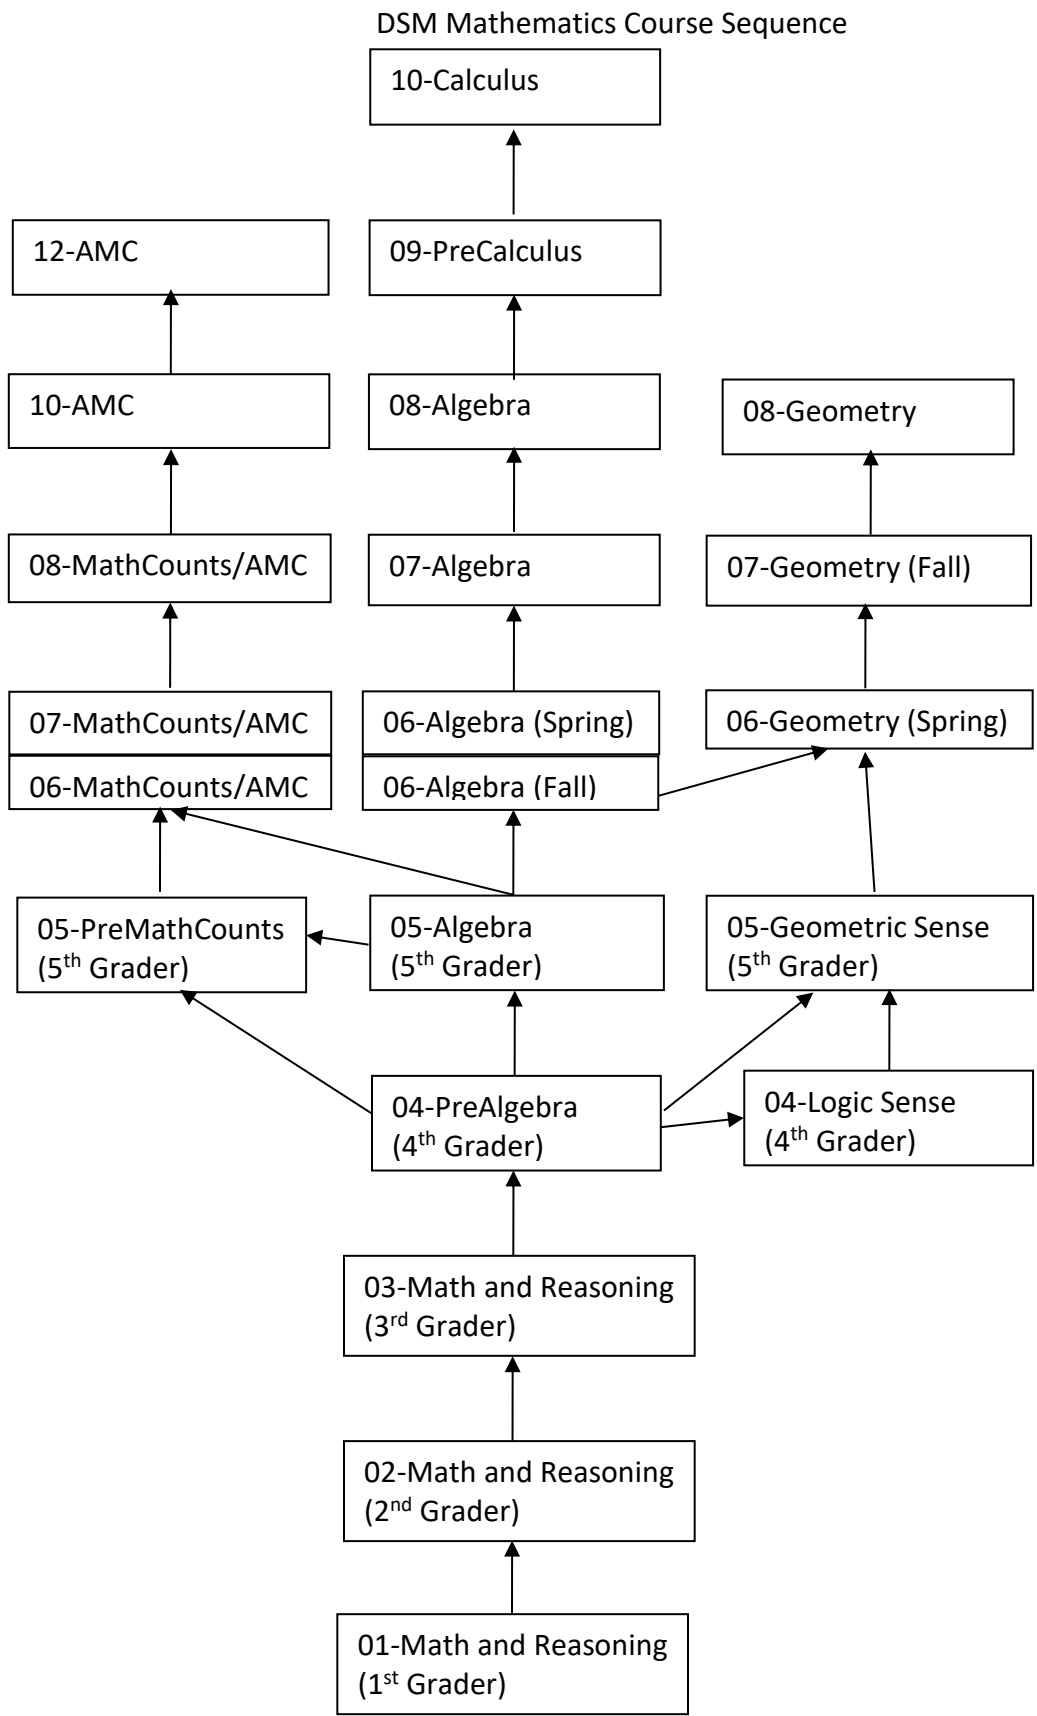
DSM Mathematics Course Sequence

10-Calculus

12-AMC

09-PreCalculus

10-AMC

08-Algebra

08-Geometry

08-MathCounts/AMC

07-Algebra

07-Geometry (Fall)

07-MathCounts/AMC

06-Algebra (Spring)

06-Geometry (Spring)

06-MathCounts/AMC

06-Algebra (Fall)

05-PreMathCounts ($5^{th}$ Grader)

05-Algebra ($5^{th}$ Grader)

05-Geometric Sense ($5^{th}$ Grader)

04-PreAlgebra ($4^{th}$ Grader)

04-Logic Sense ($4^{th}$ Grader)

03-Math and Reasoning ($3^{rd}$ Grader)

02-Math and Reasoning ($2^{nd}$ Grader)

01-Math and Reasoning ($1^{st}$ Grader)